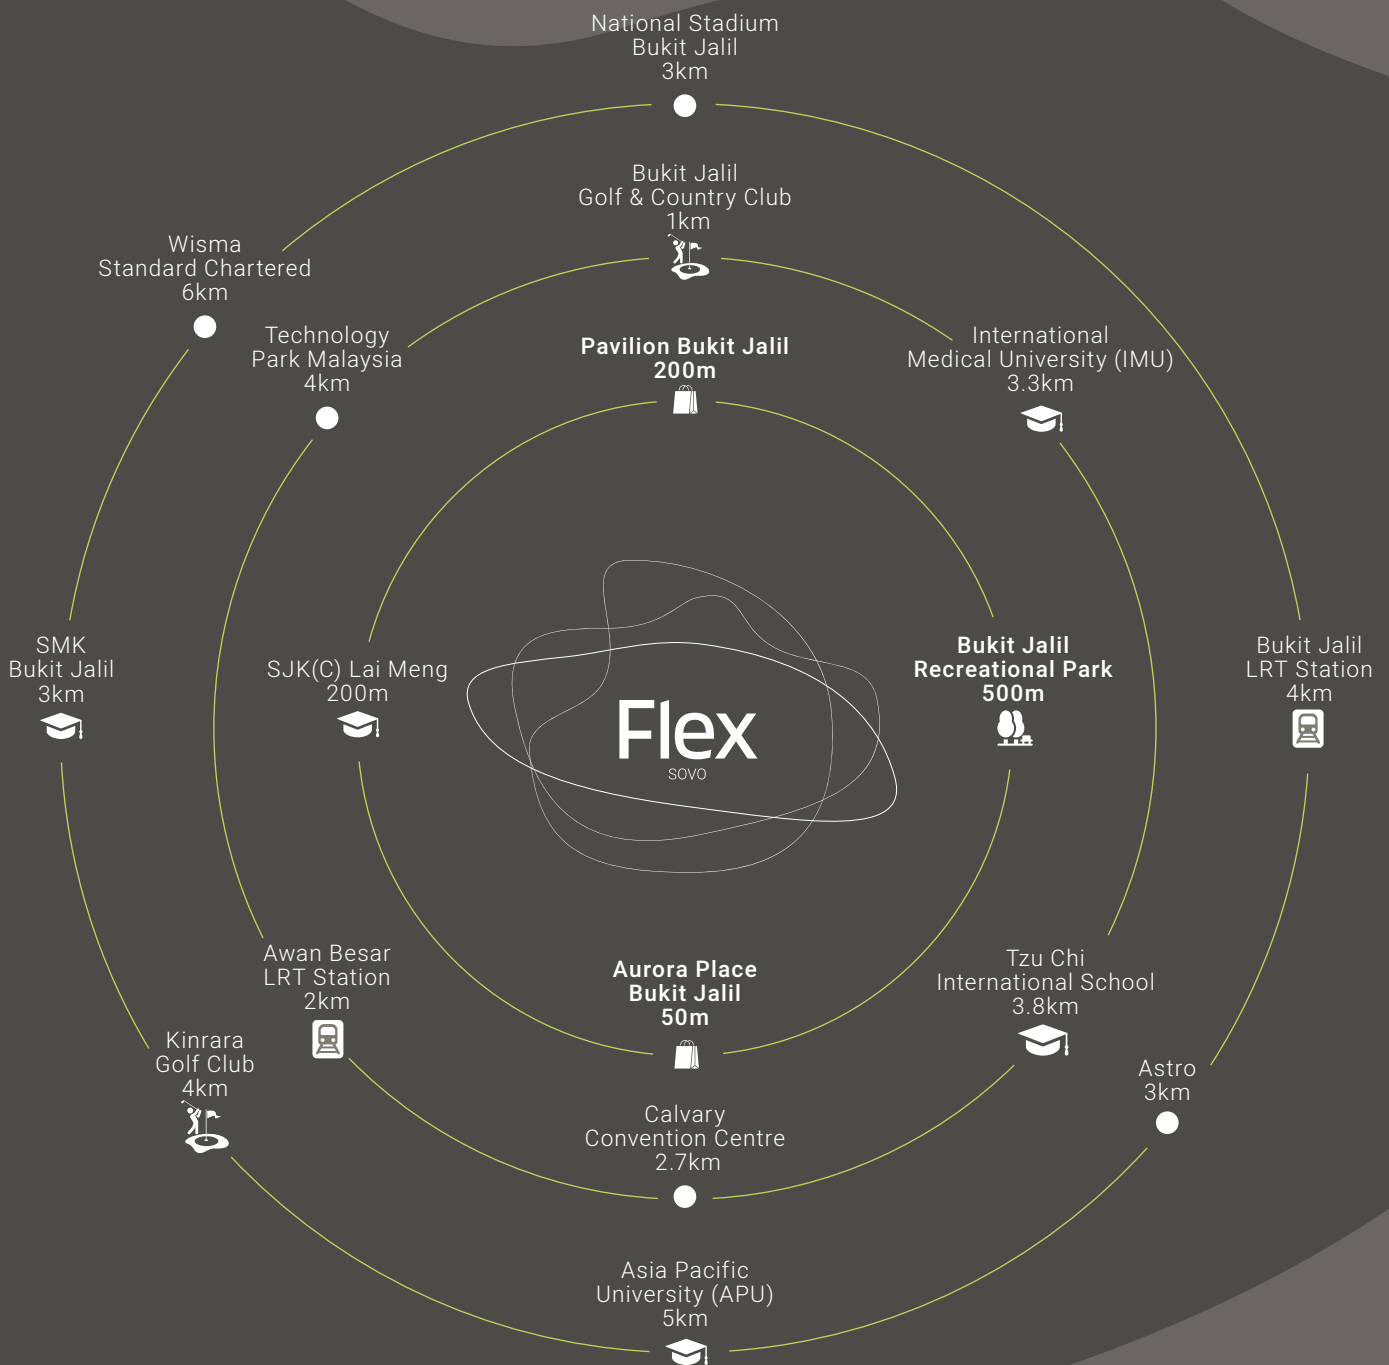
National Stadium
Bukit Jalil
3km

Bukit Jalil
Golf & Country Club
1km

Wisma
Standard Chartered
6km

Technology
Park Malaysia
4km

Pavilion Bukit Jalil
200m

International
Medical University (IMU)
3.3km

SMK
Bukit Jalil
3km

SJK(C) Lai Meng
200m

Flex
SOVO

Bukit Jalil
Recreational Park
500m

Bukit Jalil
LRT Station
4km

Awan Besar
LRT Station
2km

Aurora Place
Bukit Jalil
50m

Tzu Chi
International School
3.8km

Kinrara
Golf Club
4km

Astro
3km

Calvary
Convention Centre
2.7km

Asia Pacific
University (APU)
5km